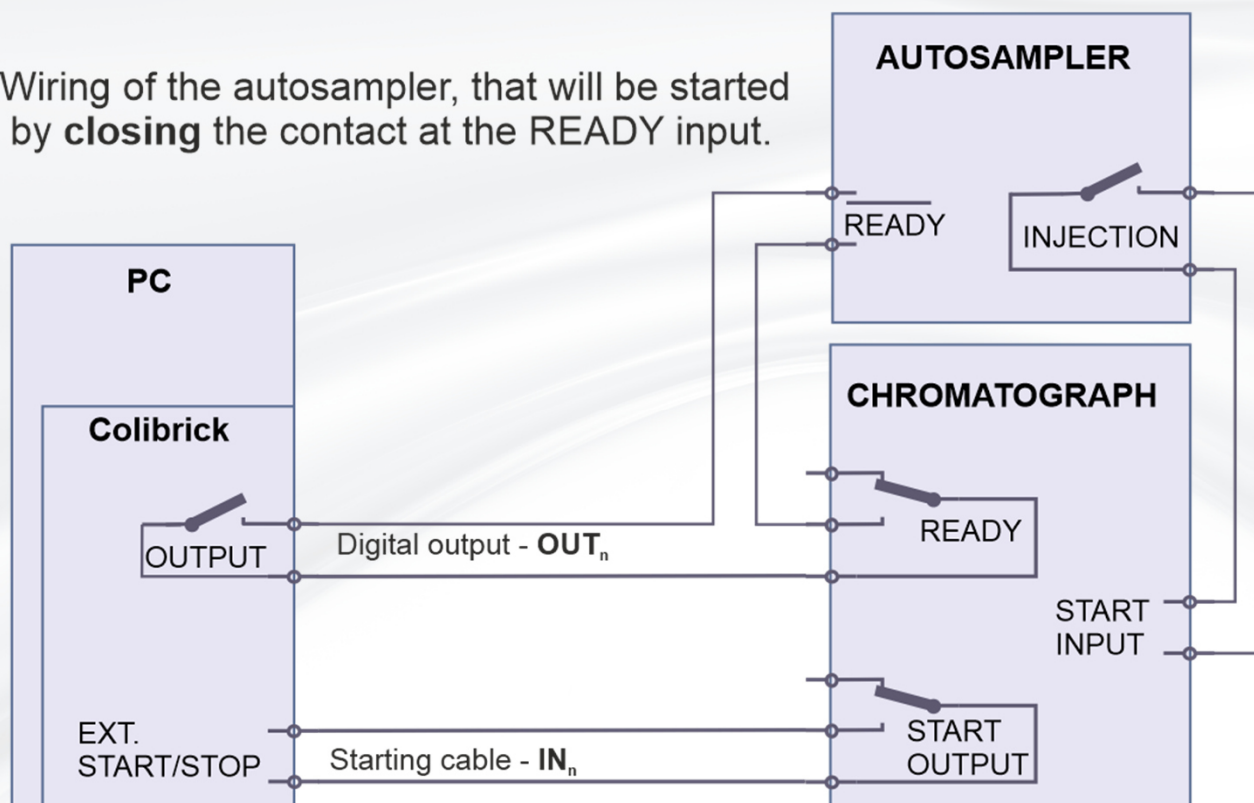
Wiring of the autosampler, that will be started by **closing** the contact at the READY input.

AUTOSAMPLER

READY

INJECTION

PC

Colibrick

OUTPUT

Digital output - **OUT**$_n$

CHROMATOGRAPH

READY

START INPUT

EXT. START/STOP

Starting cable - **IN**$_n$

START OUTPUT